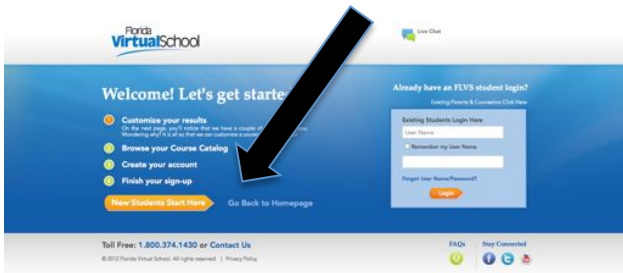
Florida VirtualSchool

Live Chat

Welcome! Let's get starte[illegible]

Customize your results
On the next page, you'll notice that we have a couple of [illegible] Wondering why? It is all so that we can customize a course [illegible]

Browse your Course Catalog

Create your account

Finish your sign-up

New Students Start Here

Go Back to Homepage

Already have an FLVS student login?

Existing Parents & Counselors Click Here

Existing Students Login Here

User Name

Remember my User Name

Forgot User Name/Password?

Login

Toll Free: 1.800.374.1430 or Contact Us

© 2012 Florida Virtual School. All rights reserved. | Privacy Policy

FAQs

Stay Connected